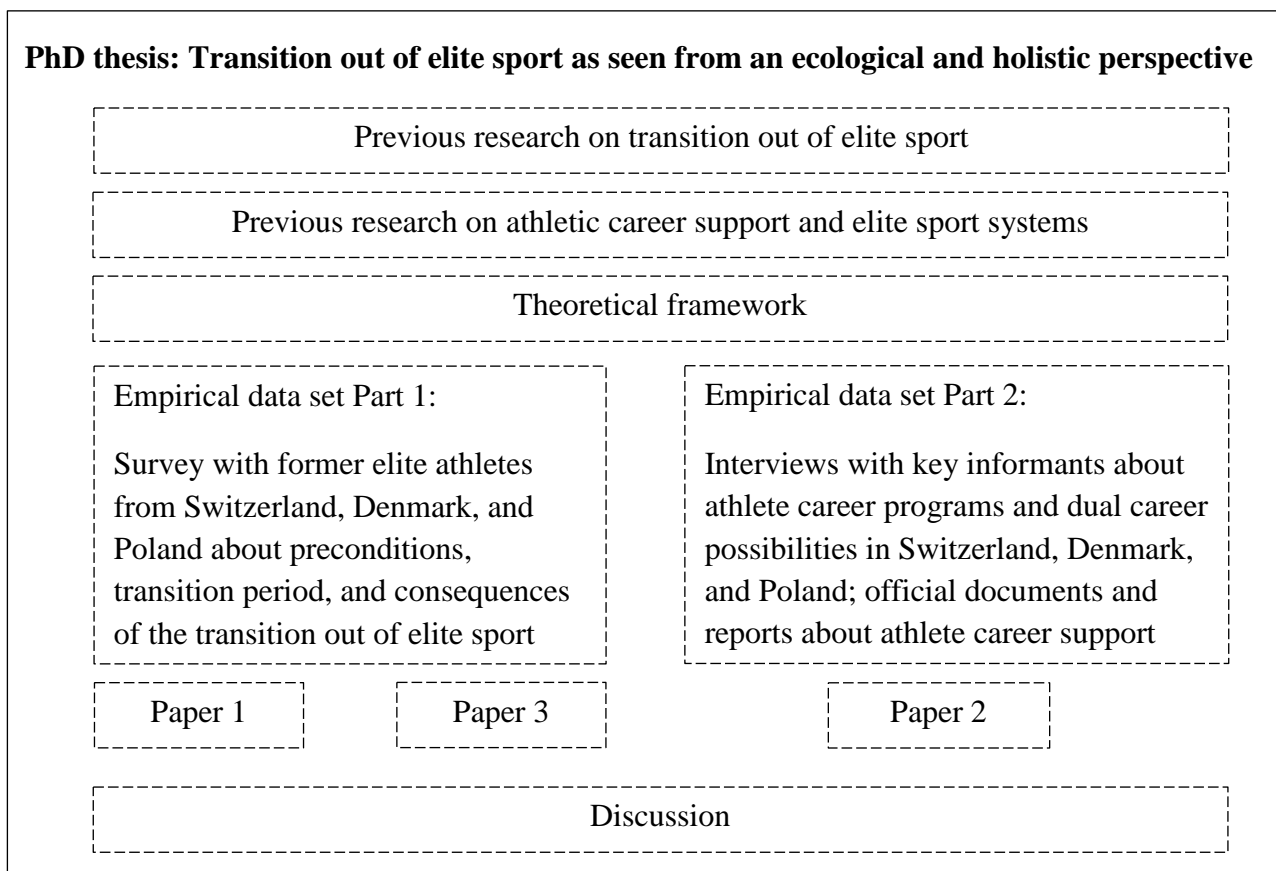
**PhD thesis: Transition out of elite sport as seen from an ecological and holistic perspective**

Previous research on transition out of elite sport

Previous research on athletic career support and elite sport systems

Theoretical framework

Empirical data set Part 1:

Survey with former elite athletes from Switzerland, Denmark, and Poland about preconditions, transition period, and consequences of the transition out of elite sport

Empirical data set Part 2:

Interviews with key informants about athlete career programs and dual career possibilities in Switzerland, Denmark, and Poland; official documents and reports about athlete career support

Paper 1

Paper 3

Paper 2

Discussion